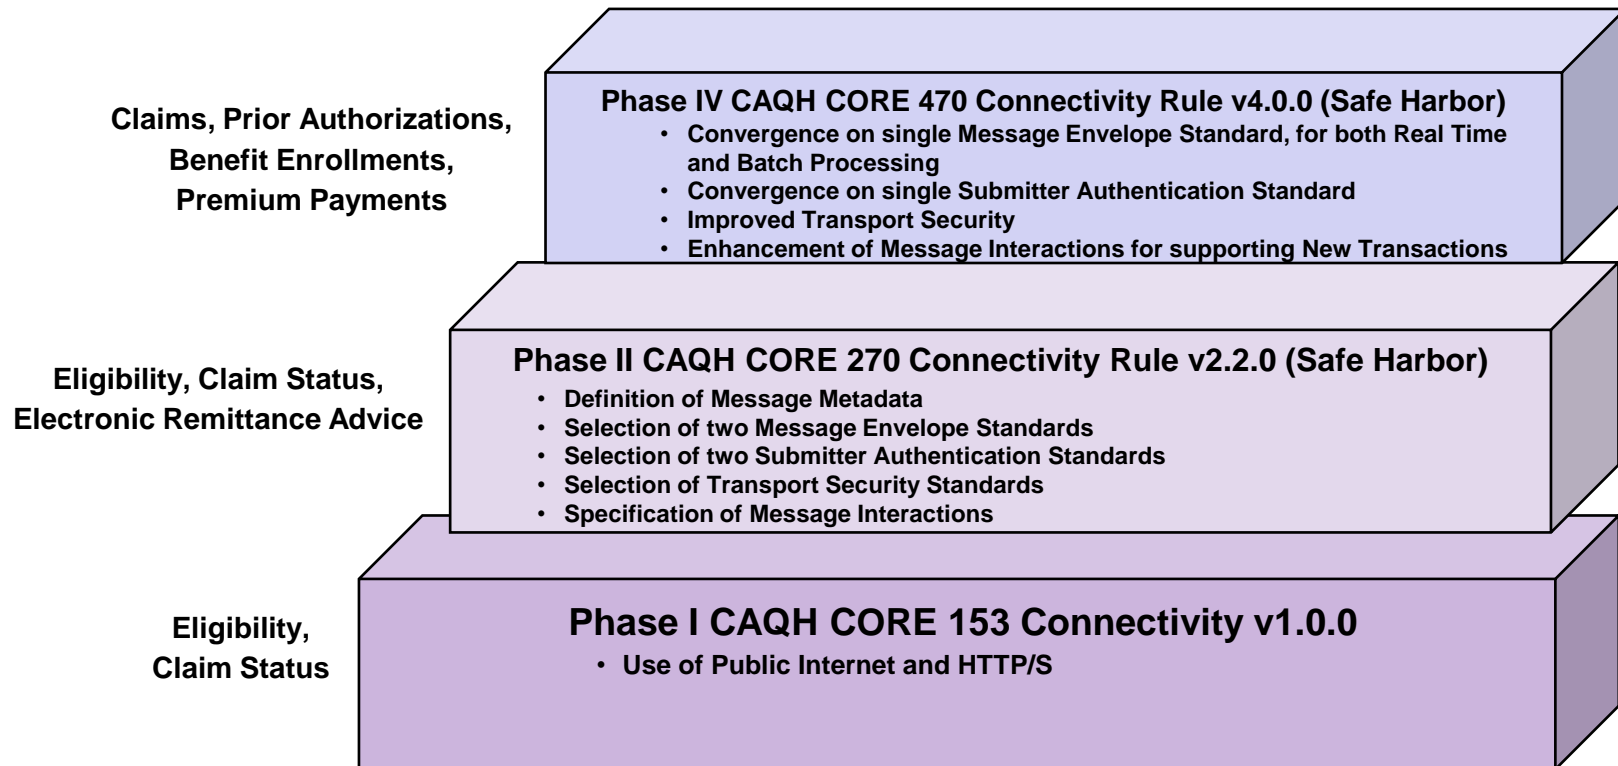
Claims, Prior Authorizations, Benefit Enrollments, Premium Payments

Phase IV CAQH CORE 470 Connectivity Rule v4.0.0 (Safe Harbor)
• Convergence on single Message Envelope Standard, for both Real Time and Batch Processing
• Convergence on single Submitter Authentication Standard
• Improved Transport Security
• Enhancement of Message Interactions for supporting New Transactions

Eligibility, Claim Status, Electronic Remittance Advice

Phase II CAQH CORE 270 Connectivity Rule v2.2.0 (Safe Harbor)
• Definition of Message Metadata
• Selection of two Message Envelope Standards
• Selection of two Submitter Authentication Standards
• Selection of Transport Security Standards
• Specification of Message Interactions

Eligibility, Claim Status

Phase I CAQH CORE 153 Connectivity v1.0.0
• Use of Public Internet and HTTP/S